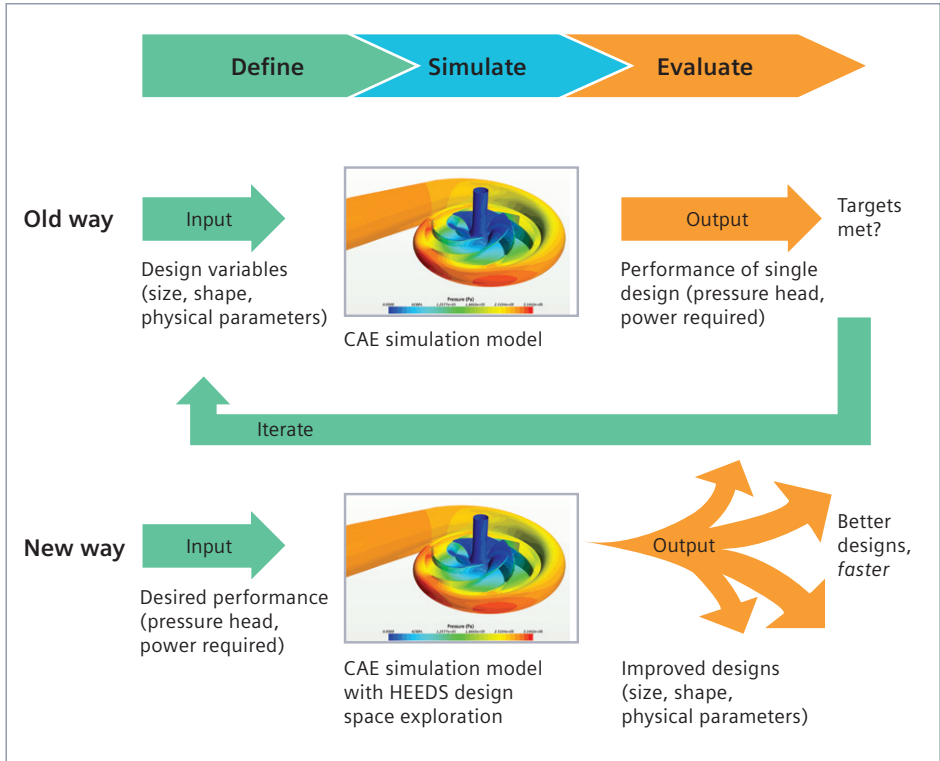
Define

Simulate

Evaluate

Old way

Input

Design variables (size, shape, physical parameters)

Pressure (Pa)

CAE simulation model

Output

Performance of single design (pressure head, power required)

Targets met?

Iterate

New way

Input

Desired performance (pressure head, power required)

Pressure (Pa)

CAE simulation model with HEEDS design space exploration

Output

Better designs, *faster*

Improved designs (size, shape, physical parameters)